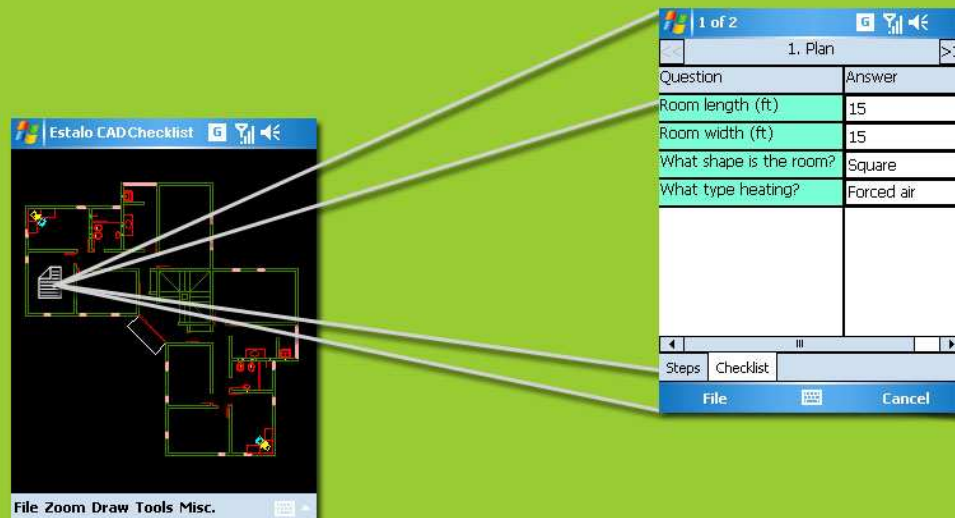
Estalo CADChecklist

File Zoom Draw Tools Misc.

1 of 2

<< 1. Plan >>

| Question | Answer |
|---|---|
| Room length (ft) | 15 |
| Room width (ft) | 15 |
| What shape is the room? | Square |
| What type heating? | Forced air |

Steps Checklist

File Cancel